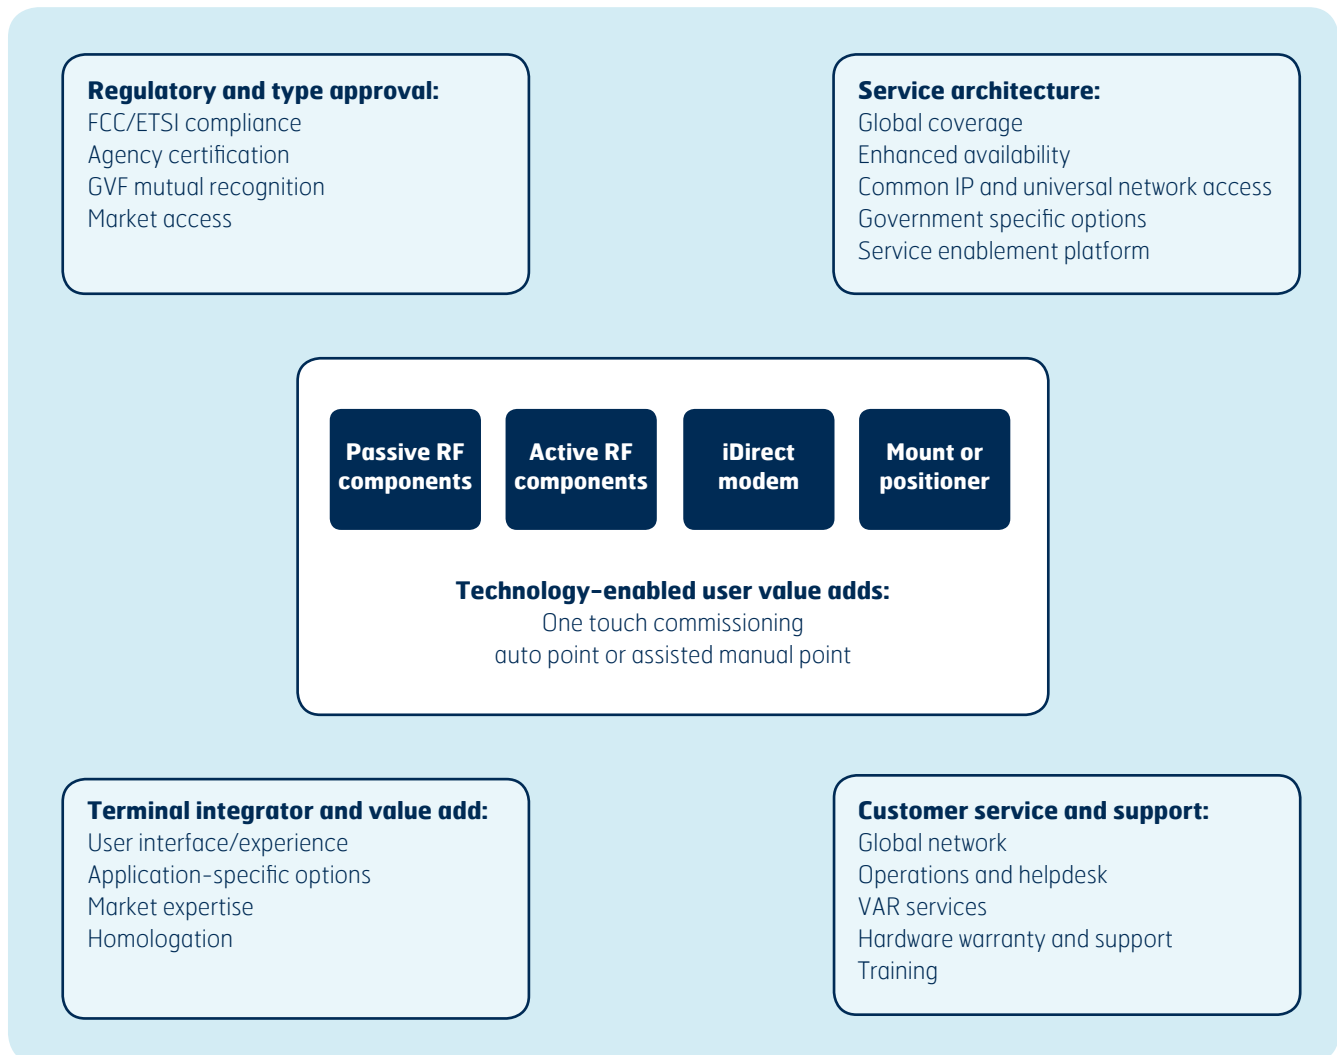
Regulatory and type approval:
FCC/ETSI compliance
Agency certification
GVF mutual recognition
Market access

Service architecture:
Global coverage
Enhanced availability
Common IP and universal network access
Government specific options
Service enablement platform

Passive RF components

Active RF components

iDirect modem

Mount or positioner

Technology-enabled user value adds:
One touch commissioning
auto point or assisted manual point

Terminal integrator and value add:
User interface/experience
Application-specific options
Market expertise
Homologation

Customer service and support:
Global network
Operations and helpdesk
VAR services
Hardware warranty and support
Training